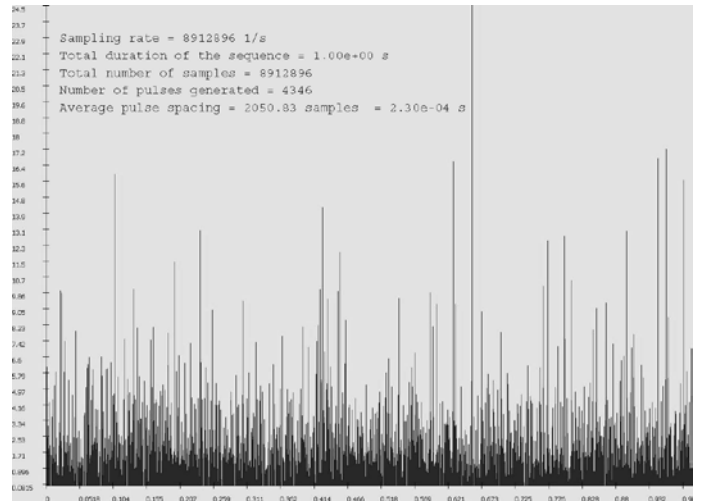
Sampling rate = 8912896 1/s
Total duration of the sequence = 1.00e+00 s
Total number of samples = 8912896
Number of pulses generated = 4346
Average pulse spacing = 2050.83 samples = 2.30e-04 s

24.5
23.7
22.9
22.1
21.3
20.5
19.6
18.8
18
17.2
16.4
15.6
14.8
13.9
13.1
12.3
11.5
10.7
9.86
9.05
8.23
7.42
6.6
5.79
4.97
4.15
3.34
2.53
1.71
0.896
0.0825

0
0.0518
0.104
0.155
0.207
0.259
0.311
0.362
0.414
0.466
0.518
0.569
0.621
0.673
0.725
0.776
0.828
0.88
0.932
0.9